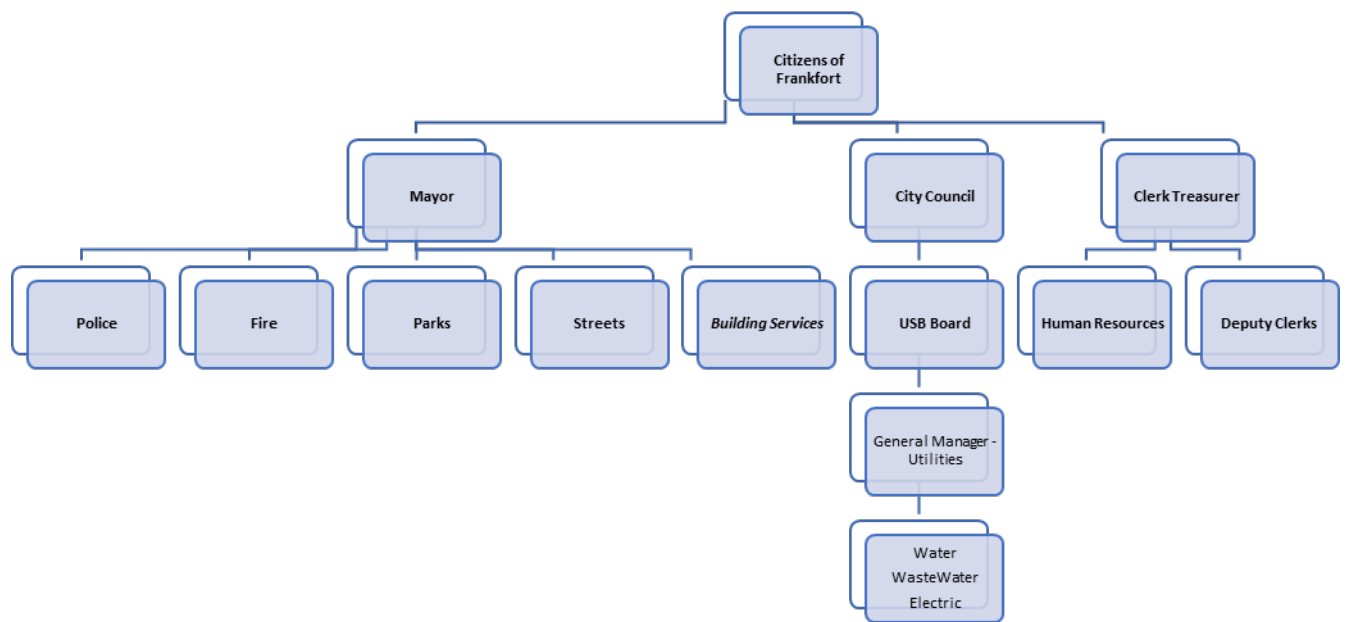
Citizens of Frankfort

Mayor

City Council

Clerk Treasurer

Police

Fire

Parks

Streets

Building Services

USB Board

Human Resources

Deputy Clerks

General Manager - Utilities

Water
WasteWater
Electric